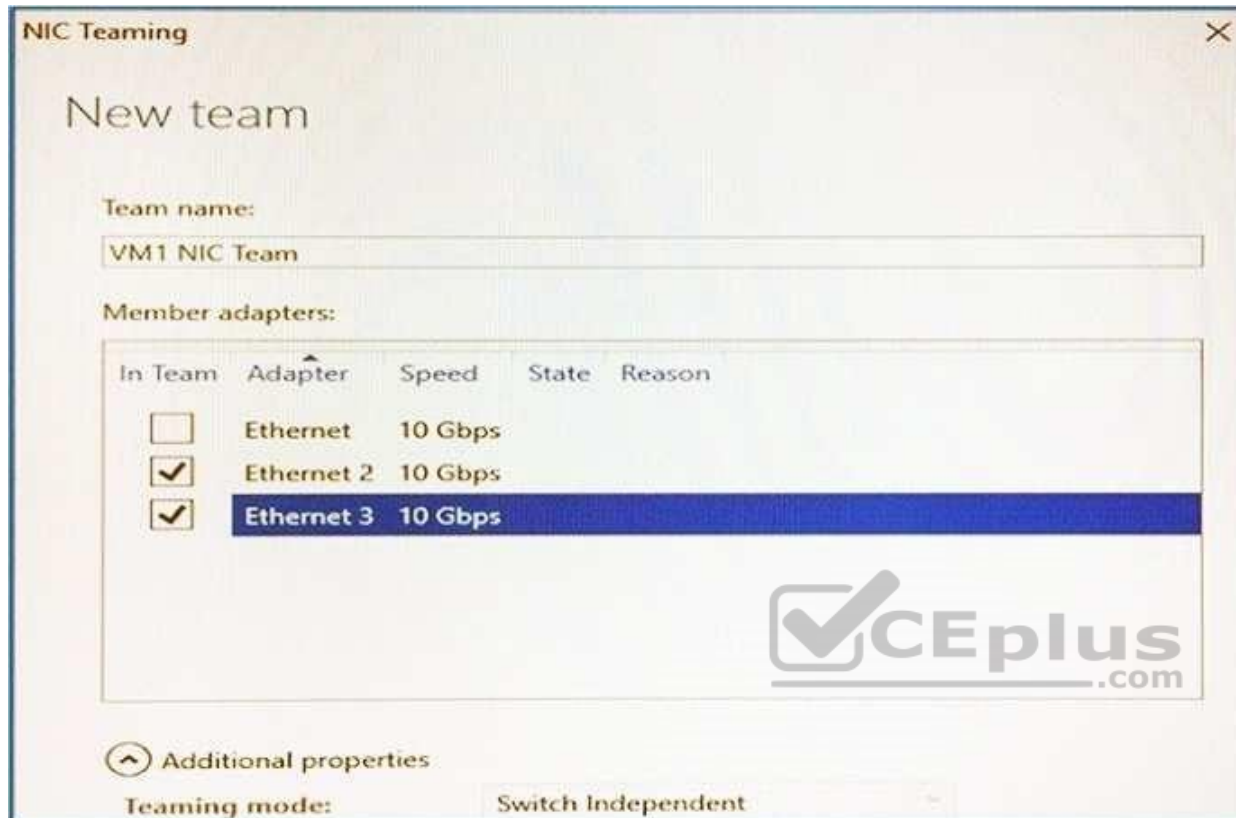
NIC Teaming

×

New team

Team name:

VM1 NIC Team

Member adapters:

| In Team | Adapter | Speed | State | Reason |
|---|---|---|---|---|
| ☐ | Ethernet | 10 Gbps | | |
| ☑ | Ethernet 2 | 10 Gbps | | |
| ☑ | Ethernet 3 | 10 Gbps | | |

VCEplus .com

Additional properties

Teaming mode: Switch Independent